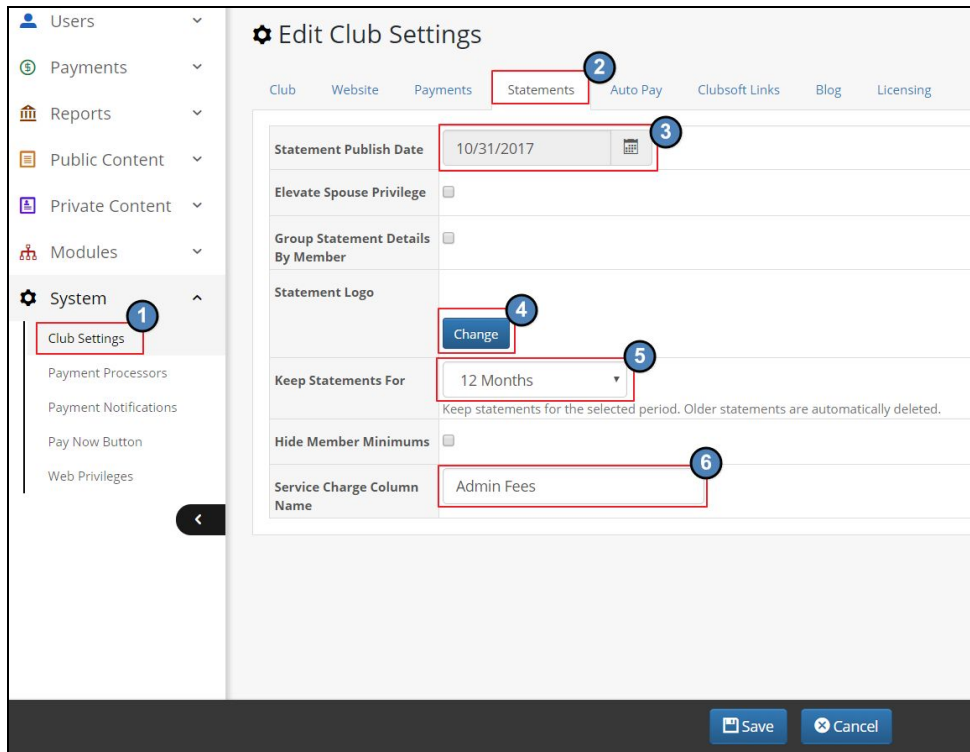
Users

Payments

Reports

Public Content

Private Content

Modules

System

1

Club Settings

Payment Processors

Payment Notifications

Pay Now Button

Web Privileges

Edit Club Settings

2

Club | Website | Payments | Statements | Auto Pay | Clubsoft Links | Blog | Licensing

| | |
|---|---|
| Statement Publish Date | 10/31/2017 3 |
| Elevate Spouse Privilege | |
| Group Statement Details By Member | |
| Statement Logo | 4 Change |
| Keep Statements For | 5 12 Months Keep statements for the selected period. Older statements are automatically deleted. |
| Hide Member Minimums | |
| Service Charge Column Name | 6 Admin Fees |

Save

Cancel